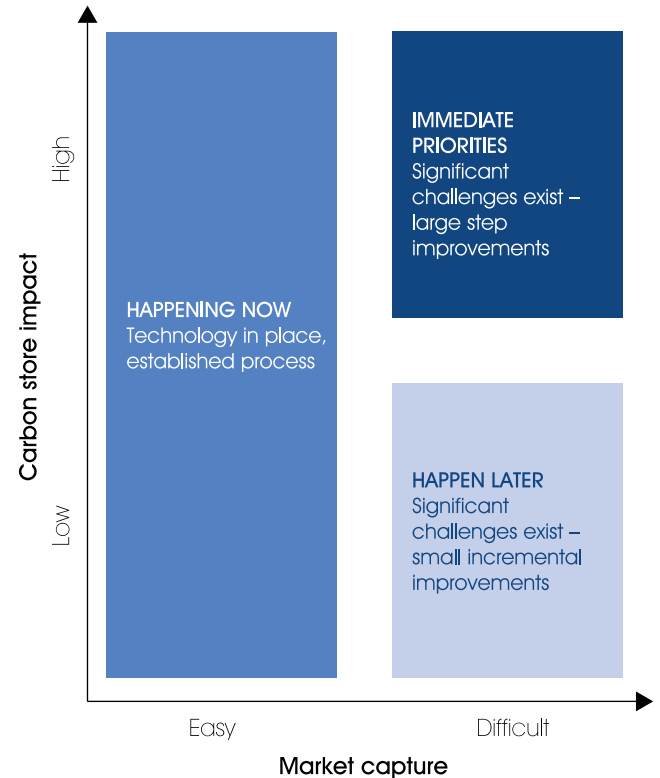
Carbon store impact

High

Low

HAPPENING NOW
Technology in place, established process

IMMEDIATE PRIORITIES
Significant challenges exist – large step improvements

HAPPEN LATER
Significant challenges exist – small incremental improvements

Easy

Difficult

Market capture